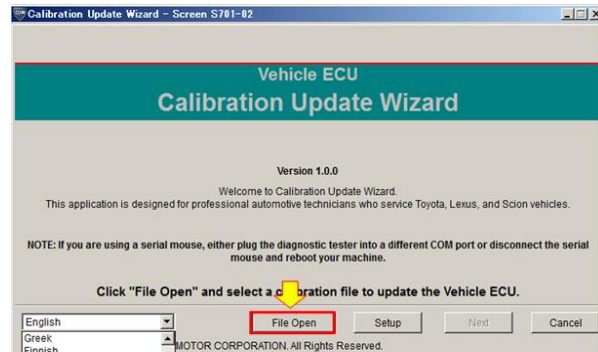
Calibration Update Wizard - Screen S701-02

Vehicle ECU
Calibration Update Wizard

Version 1.0.0

Welcome to Calibration Update Wizard.
This application is designed for professional automotive technicians who service Toyota, Lexus, and Scion vehicles.

NOTE: If you are using a serial mouse, either plug the diagnostic tester into a different COM port or disconnect the serial mouse and reboot your machine.

Click "File Open" and select a c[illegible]ration file to update the Vehicle ECU.

English
Greek
Finnish

File Open
Setup
Next
Cancel

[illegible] MOTOR CORPORATION. All Rights Reserved.